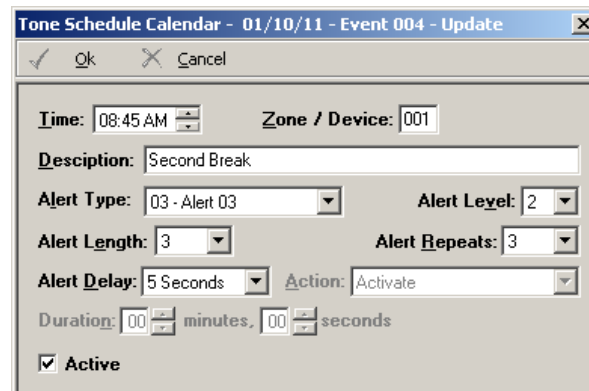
Tone Schedule Calendar - 01/10/11 - Event 004 - Update

Ok Cancel

Time: 08:45 AM Zone / Device: 001

Desciption: Second Break

Alert Type: 03 - Alert 03 Alert Level: 2

Alert Length: 3 Alert Repeats: 3

Alert Delay: 5 Seconds Action: Activate

Duration: 00 minutes, 00 seconds

Active